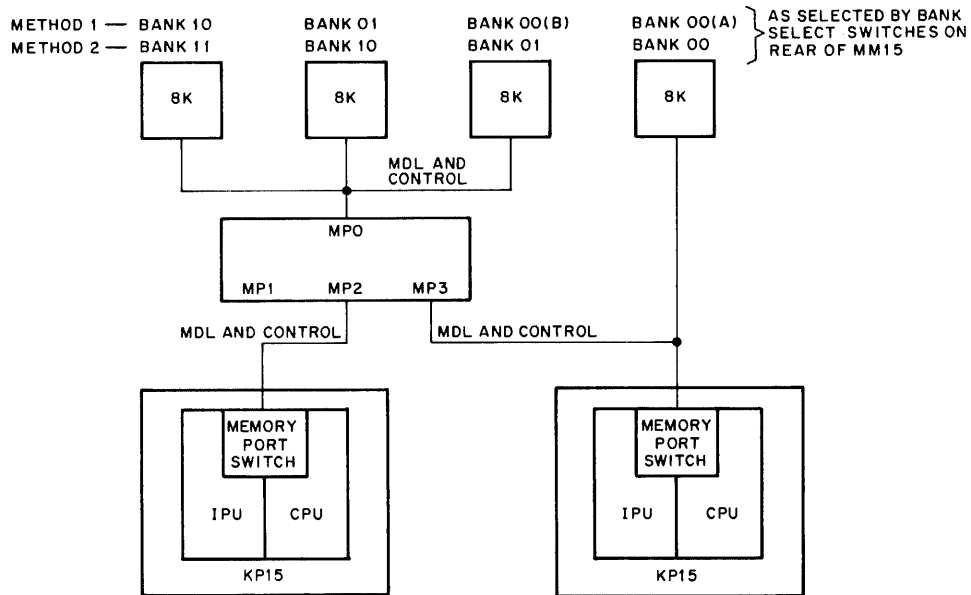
METHOD 1 — BANK 10
METHOD 2 — BANK 11

BANK 01
BANK 10

BANK 00(B)
BANK 01

BANK 00(A)
BANK 00

AS SELECTED BY BANK SELECT SWITCHES ON REAR OF MM15

8K

8K

8K

8K

MDL AND CONTROL

MPO

MP1 MP2 MP3

MDL AND CONTROL

MDL AND CONTROL

MEMORY PORT SWITCH

IPU CPU

KP15

MEMORY PORT SWITCH

IPU CPU

KP15